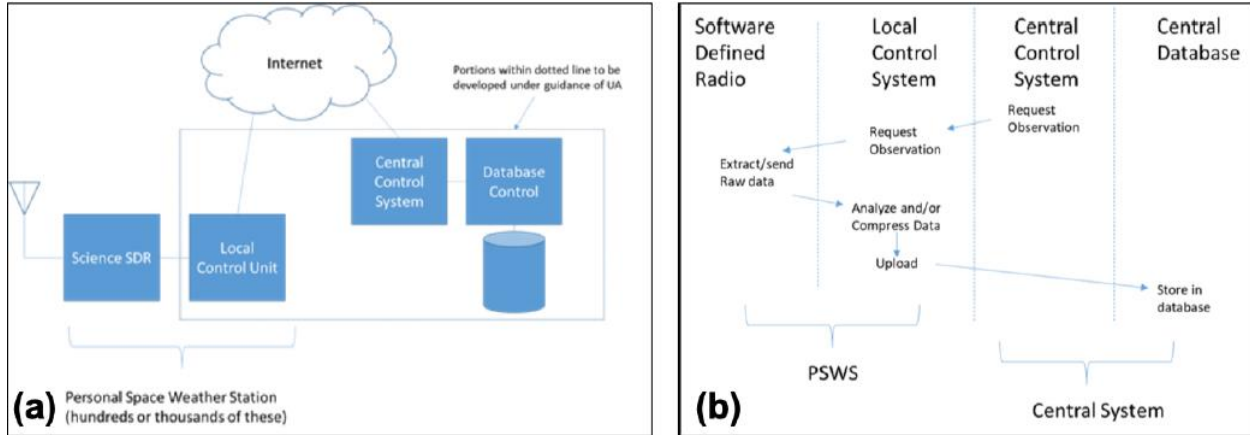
Internet

Portions within dotted line to be developed under guidance of UA

Central Control System

Database Control

Science SDR

Local Control Unit

(a) Personal Space Weather Station (hundreds or thousands of these)

Software Defined Radio

Local Control System

Central Control System

Central Database

Request Observation

Request Observation

Extract/send Raw data

Analyze and/or Compress Data

Upload

Store in database

PSWS

Central System

(b)